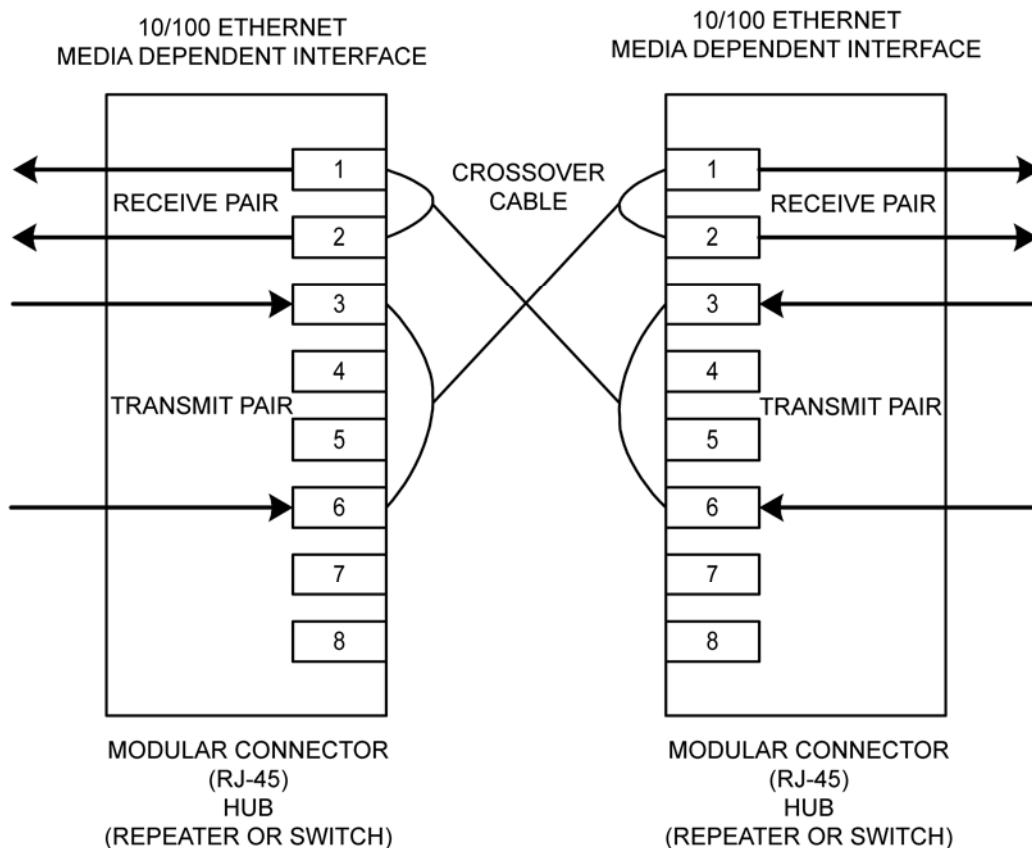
10/100 ETHERNET
MEDIA DEPENDENT INTERFACE

1
RECEIVE PAIR
2
3
4
TRANSMIT PAIR
5
6
7
8

MODULAR CONNECTOR
(RJ-45)
HUB
(REPEATER OR SWITCH)

CROSSOVER
CABLE

10/100 ETHERNET
MEDIA DEPENDENT INTERFACE

1
RECEIVE PAIR
2
3
4
TRANSMIT PAIR
5
6
7
8

MODULAR CONNECTOR
(RJ-45)
HUB
(REPEATER OR SWITCH)